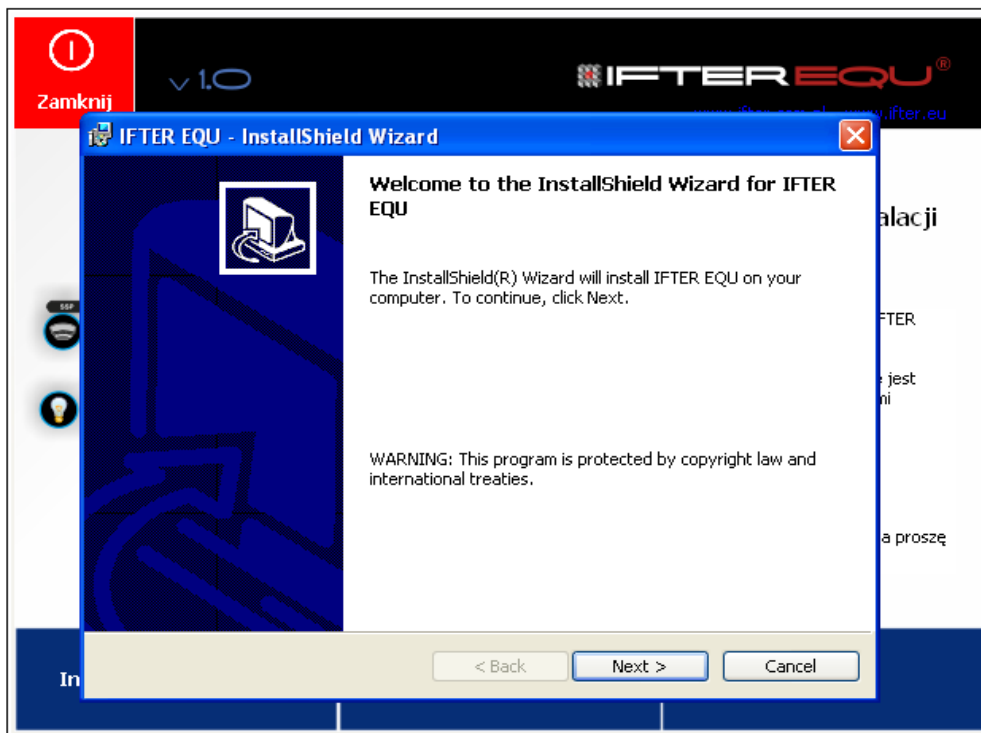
Zamknij

v1.0

IFTER EQU®

www.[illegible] www.ifter.eu

IFTER EQU - InstallShield Wizard

Welcome to the InstallShield Wizard for IFTER EQU

The InstallShield(R) Wizard will install IFTER EQU on your computer. To continue, click Next.

WARNING: This program is protected by copyright law and international treaties.

< Back

Next >

Cancel

alacji

FTER

jest

ni

a proszę

In

SSP